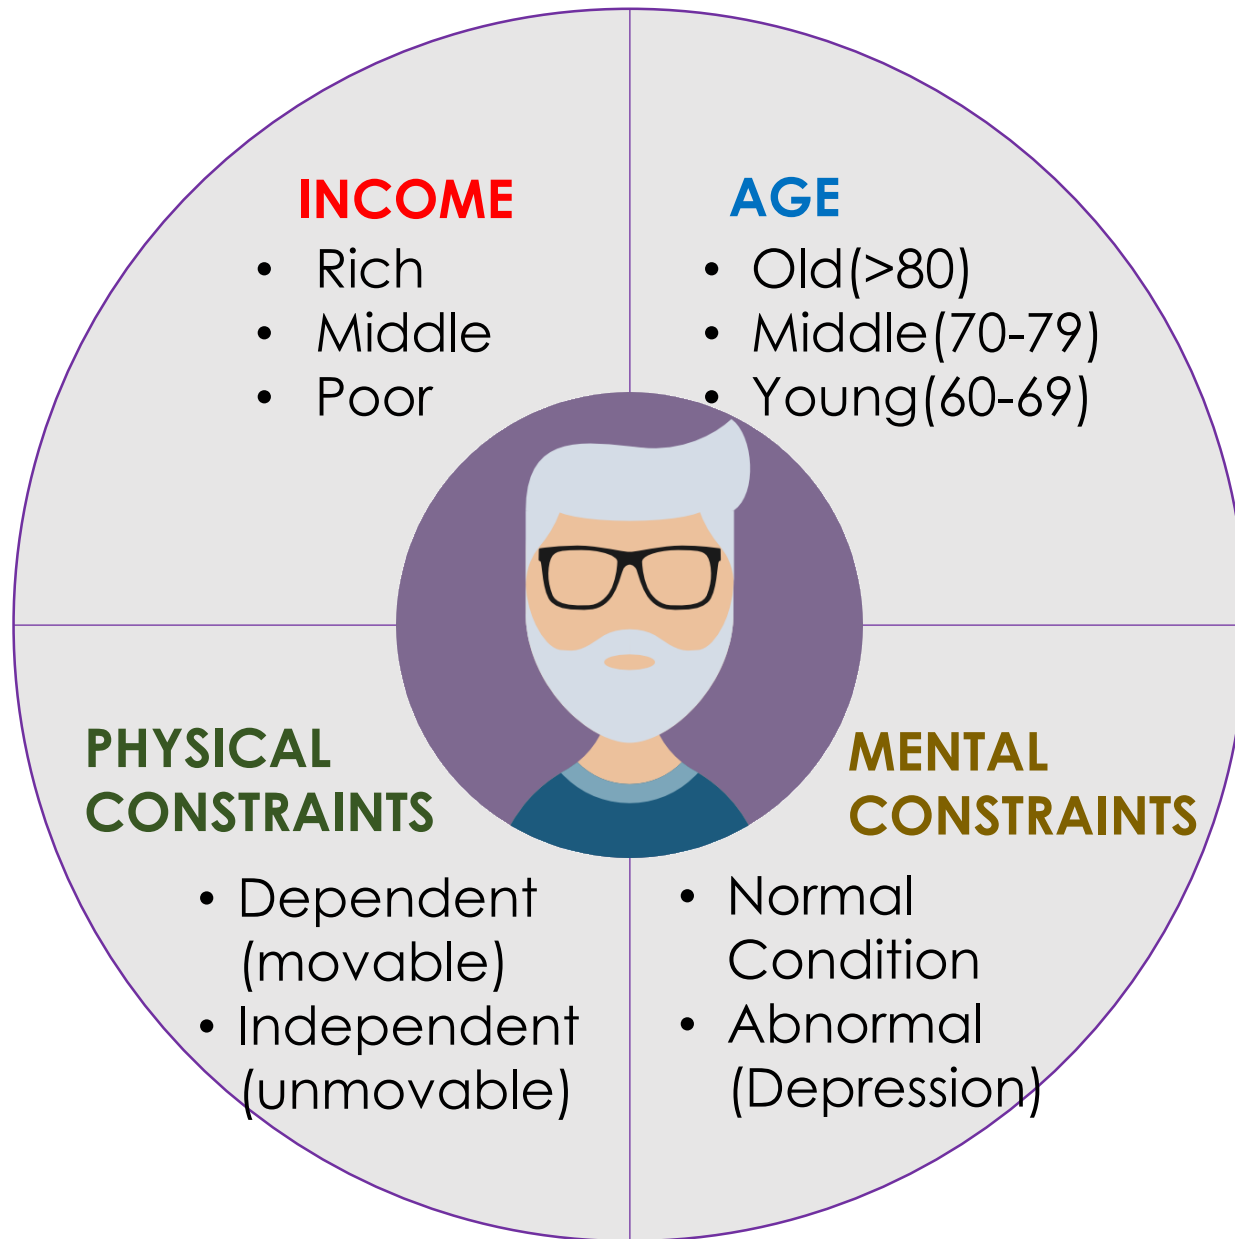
INCOME
- Rich
- Middle
- Poor

AGE
- Old(>80)
- Middle(70-79)
- Young(60-69)

PHYSICAL CONSTRAINTS
- Dependent (movable)
- Independent (unmovable)

MENTAL CONSTRAINTS
- Normal Condition
- Abnormal (Depression)